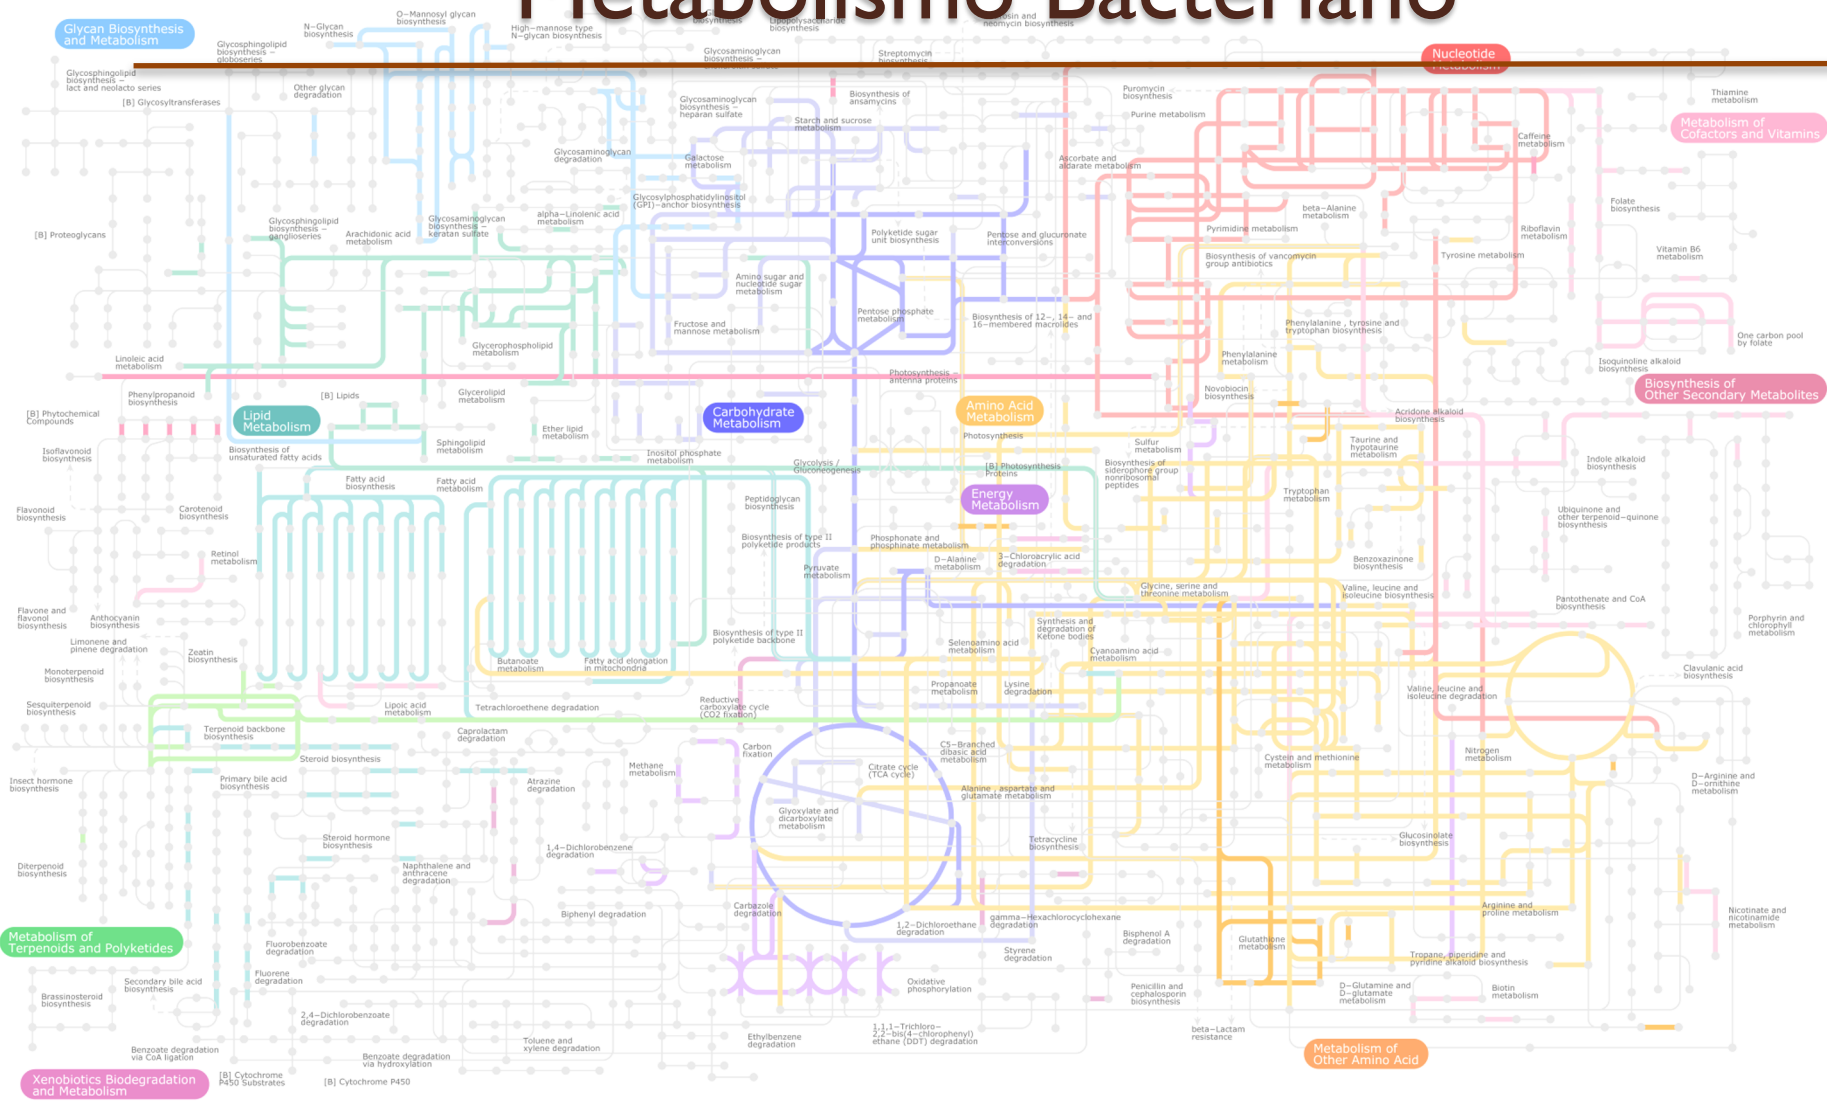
Metabolismo Bacteriano

Glycan Biosynthesis and Metabolism
N-Glycan biosynthesis
O-Mannosyl glycan biosynthesis
High-mannose type N-glycan biosynthesis
Lipopolysaccharide biosynthesis
neomycin biosynthesis
Nucleotide Metabolism
Glycosphingolipid biosynthesis - globoseries
Glycosaminoglycan biosynthesis -
Streptomycin biosynthesis
Glycosphingolipid biosynthesis - lact and neolacto series
Other glycan degradation
[B] Glycosyltransferases
Puromycin biosynthesis
Thiamine metabolism
Purine metabolism
Biosynthesis of ansamycins
Glycosaminoglycan biosynthesis - heparan sulfate
Starch and sucrose metabolism
Metabolism of Cofactors and Vitamins
Caffeine metabolism
Glycosaminoglycan degradation
Galactose metabolism
Ascorbate and aldarate metabolism
Glycosylphosphatidylinositol (GPI)-anchor biosynthesis
Folate biosynthesis
beta-Alanine metabolism
Glycosphingolipid biosynthesis - ganglioseries
Glycosaminoglycan biosynthesis - keratan sulfate
alpha-Linolenic acid metabolism
[B] Proteoglycans
Arachidonic acid metabolism
Polyketide sugar unit biosynthesis
Pentose and glucuronate interconversions
Pyrimidine metabolism
Riboflavin metabolism
Vitamin B6 metabolism
Biosynthesis of vancomycin group antibiotics
Tyrosine metabolism
Amino sugar and nucleotide sugar metabolism
Fructose and mannose metabolism
Pentose phosphate metabolism
Biosynthesis of 12-, 14- and 16-membered macrolides
Phenylalanine , tyrosine and tryptophan biosynthesis
One carbon pool by folate
Glycerophospholipid metabolism
Linoleic acid metabolism
Phenylalanine metabolism
Isoquinoline alkaloid biosynthesis
Photosynthesis - antenna proteins
Biosynthesis of Other Secondary Metabolites
Phenylpropanoid biosynthesis
[B] Lipids
Glycerolipid metabolism
Novobiocin biosynthesis
Amino Acid Metabolism
[B] Phytochemical Compounds
Lipid Metabolism
Carbohydrate Metabolism
Acridone alkaloid biosynthesis
Ether lipid metabolism
Photosynthesis
Sulfur metabolism
Taurine and hypotaurine metabolism
Isoflavonoid biosynthesis
Biosynthesis of unsaturated fatty acids
Sphingolipid metabolism
Inositol phosphate metabolism
Glycolysis / Gluconeogenesis
[B] Photosynthesis Proteins
Biosynthesis of siderophore group nonribosomal peptides
Indole alkaloid biosynthesis
Fatty acid biosynthesis
Fatty acid metabolism
Energy Metabolism
Tryptophan metabolism
Flavonoid biosynthesis
Carotenoid biosynthesis
Peptidoglycan biosynthesis
Ubiquinone and other terpenoid-quinone biosynthesis
Biosynthesis of type II polyketide products
Phosphonate and phosphinate metabolism
Retinol metabolism
3-Chloroacrylic acid degradation
D-Alanine metabolism
Benzoxazinone biosynthesis
Pyruvate metabolism
Glycine, serine and threonine metabolism
Valine, leucine and isoleucine biosynthesis
Pantothenate and CoA biosynthesis
Flavone and flavonol biosynthesis
Anthocyanin biosynthesis
Synthesis and degradation of Ketone bodies
Porphyrin and chlorophyll metabolism
Limonene and pinene degradation
Biosynthesis of type II polyketide backbone
Selenoamino acid metabolism
Zeatin biosynthesis
Cyanoamino acid metabolism
Monoterpenoid biosynthesis
Butanoate metabolism
Fatty acid elongation in mitochondria
Clavulanic acid biosynthesis
Propanoate metabolism
Lysine degradation
Valine, leucine and isoleucine degradation
Sesquiterpenoid biosynthesis
Lipoic acid metabolism
Tetrachloroethene degradation
Reductive carboxylate cycle (CO2 fixation)
Terpenoid backbone biosynthesis
Caprolactam degradation
Carbon fixation
C5-Branched dibasic acid metabolism
Nitrogen metabolism
Steroid biosynthesis
Citrate cycle (TCA cycle)
Cystein and methionine metabolism
Insect hormone biosynthesis
Primary bile acid biosynthesis
Atrazine degradation
Methane metabolism
D-Arginine and D-ornithine metabolism
Alanine , aspartate and glutamate metabolism
Glyoxylate and dicarboxylate metabolism
Steroid hormone biosynthesis
1,4-Dichlorobenzene degradation
Tetracycline biosynthesis
Glucosinolate biosynthesis
Diterpenoid biosynthesis
Naphthalene and anthracene degradation
Carbazole degradation
Biphenyl degradation
Arginine and proline metabolism
Nicotinate and nicotinamide metabolism
Metabolism of Terpenoids and Polyketides
1,2-Dichloroethane degradation
gamma-Hexachlorocyclohexane degradation
Fluorobenzoate degradation
Bisphenol A degradation
Glutathione metabolism
Styrene degradation
Tropane, piperidine and pyridine alkaloid biosynthesis
Fluorene degradation
Oxidative phosphorylation
Secondary bile acid biosynthesis
Penicillin and cephalosporin biosynthesis
D-Glutamine and D-glutamate metabolism
Biotin metabolism
Brassinosteroid biosynthesis
2,4-Dichlorobenzoate degradation
1,1,1-Trichloro-2,2-bis(4-chlorophenyl) ethane (DDT) degradation
beta-Lactam resistance
Ethylbenzene degradation
Toluene and xylene degradation
Benzoate degradation via CoA ligation
Metabolism of Other Amino Acid
Benzoate degradation via hydroxylation
Xenobiotics Biodegradation and Metabolism
[B] Cytochrome P450 Substrates
[B] Cytochrome P450